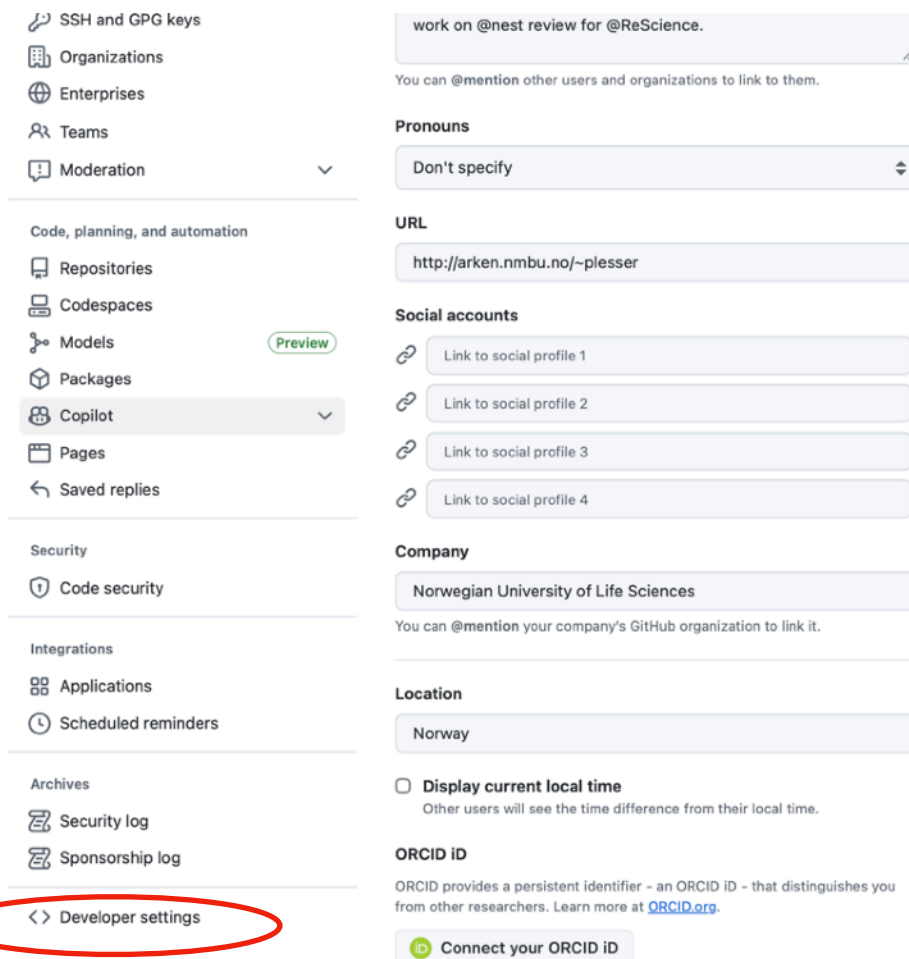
SSH and GPG keys
Organizations
Enterprises
Teams
Moderation

Code, planning, and automation
Repositories
Codespaces
Models Preview
Packages
Copilot
Pages
Saved replies

Security
Code security

Integrations
Applications
Scheduled reminders

Archives
Security log
Sponsorship log

Developer settings

work on @nest review for @ReScience.

You can @mention other users and organizations to link to them.

Pronouns

Don't specify

URL

http://arken.nmbu.no/~plesser

Social accounts

Link to social profile 1
Link to social profile 2
Link to social profile 3
Link to social profile 4

Company

Norwegian University of Life Sciences

You can @mention your company's GitHub organization to link it.

Location

Norway

Display current local time
Other users will see the time difference from their local time.

ORCID iD

ORCID provides a persistent identifier - an ORCID iD - that distinguishes you from other researchers. Learn more at ORCID.org.

Connect your ORCID iD